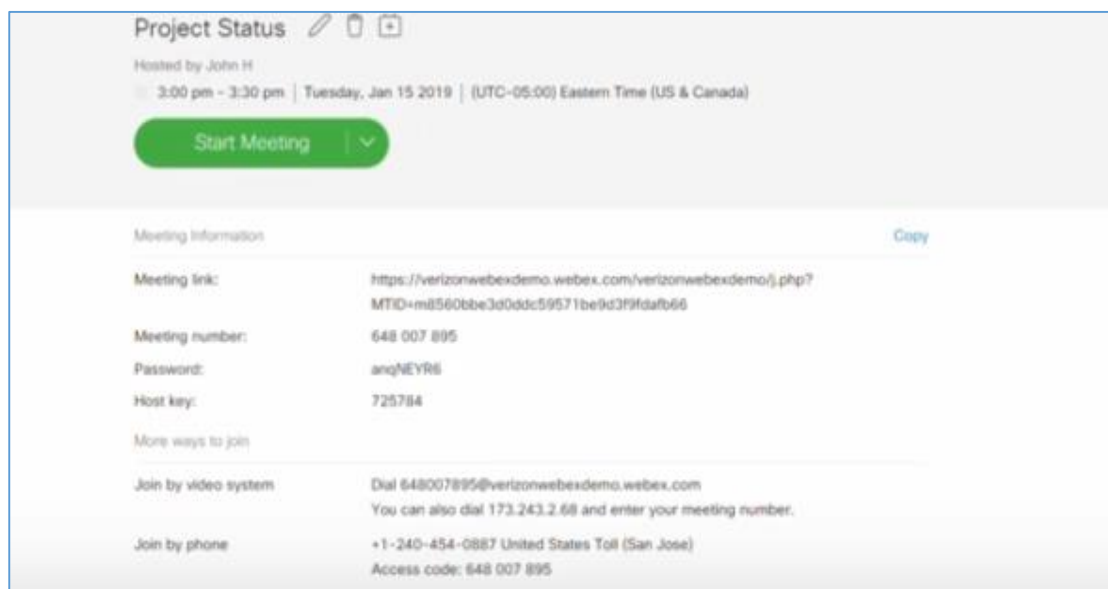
Project Status

Hosted by John H

3:00 pm - 3:30 pm | Tuesday, Jan 15 2019 | (UTC-05:00) Eastern Time (US & Canada)

Start Meeting

Meeting Information

Copy

| | |
|---|---|
| Meeting link: | https://verizonwebexdemo.webex.com/verizonwebexdemo/j.php?MTID=m8560bbe3d0ddc59571be9d3f9fdafb66 |
| Meeting number: | 648 007 895 |
| Password: | anqNEYR6 |
| Host key: | 725784 |

More ways to join

| | |
|---|---|
| Join by video system | Dial 648007895@verizonwebexdemo.webex.com You can also dial 173.243.2.68 and enter your meeting number. |
| Join by phone | +1-240-454-0887 United States Toll (San Jose) Access code: 648 007 895 |